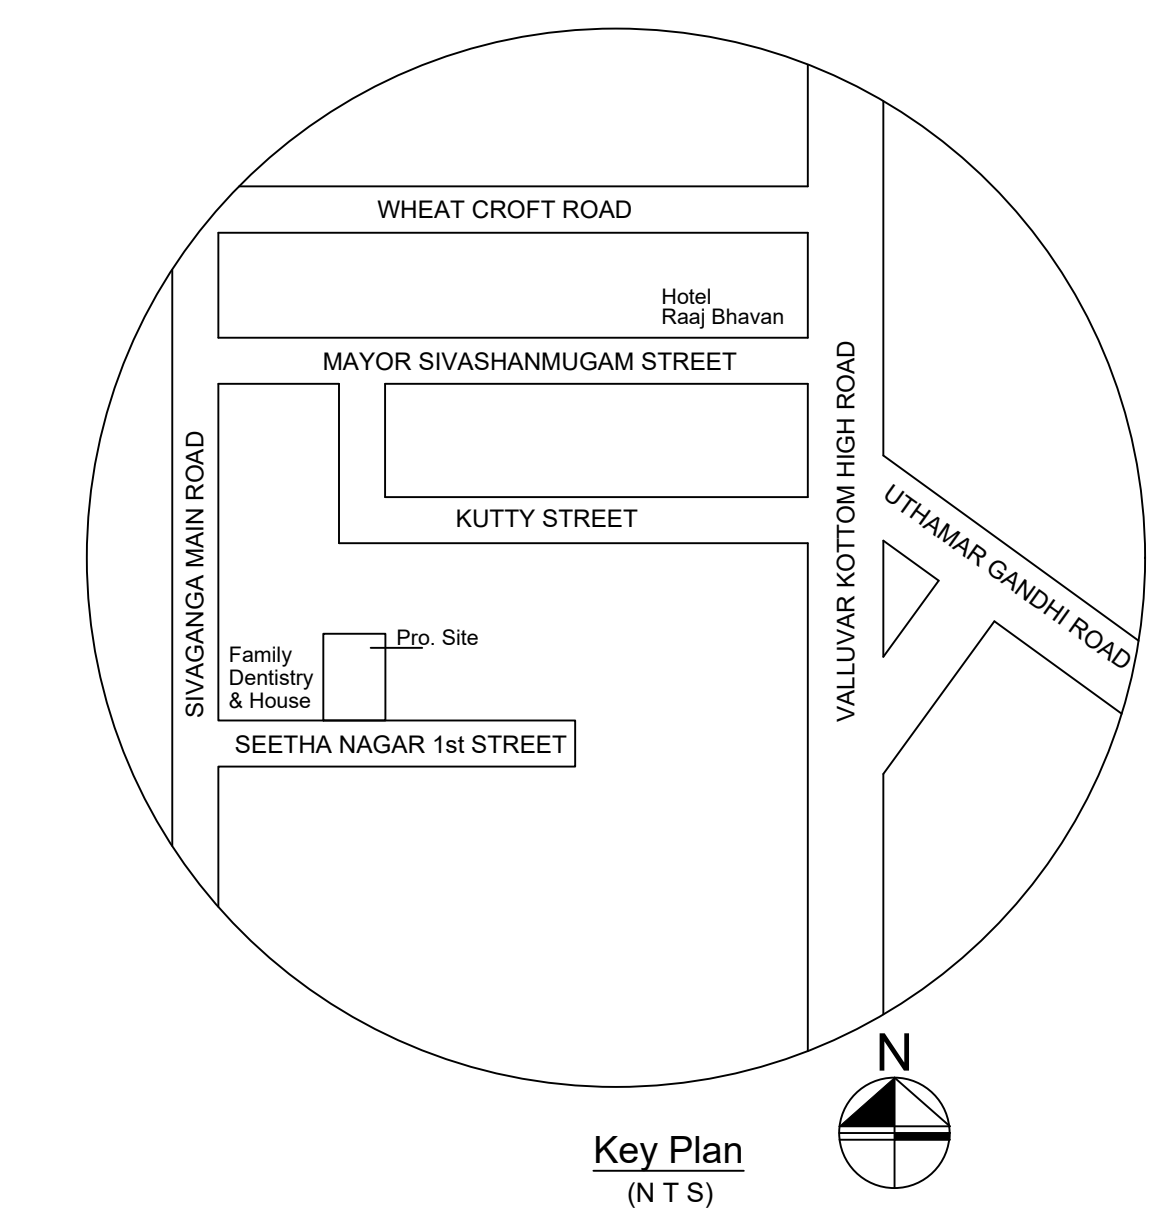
WHEAT CROFT ROAD

Hotel
Raaj Bhavan

MAYOR SIVASHANMUGAM STREET

SIVAGANGA MAIN ROAD

KUTTY STREET

VALLUVAR KOTTOM HIGH ROAD

UTHAMAR GANDHI ROAD

Pro. Site

Family
Dentistry
& House

SEETHA NAGAR 1st STREET

N

Key Plan
(N T S)